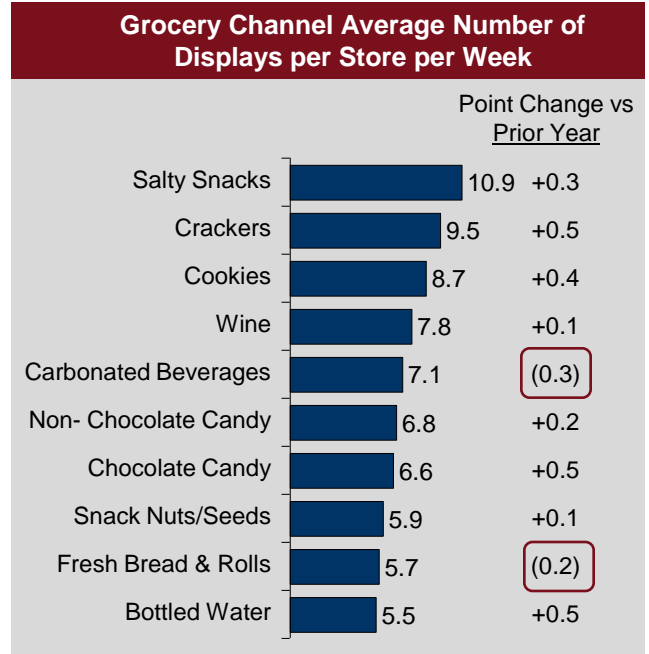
Grocery Channel Average Number of Displays per Store per Week

Point Change vs Prior Year

Salty Snacks 10.9 +0.3
Crackers 9.5 +0.5
Cookies 8.7 +0.4
Wine 7.8 +0.1
Carbonated Beverages 7.1 (0.3)
Non- Chocolate Candy 6.8 +0.2
Chocolate Candy 6.6 +0.5
Snack Nuts/Seeds 5.9 +0.1
Fresh Bread & Rolls 5.7 (0.2)
Bottled Water 5.5 +0.5